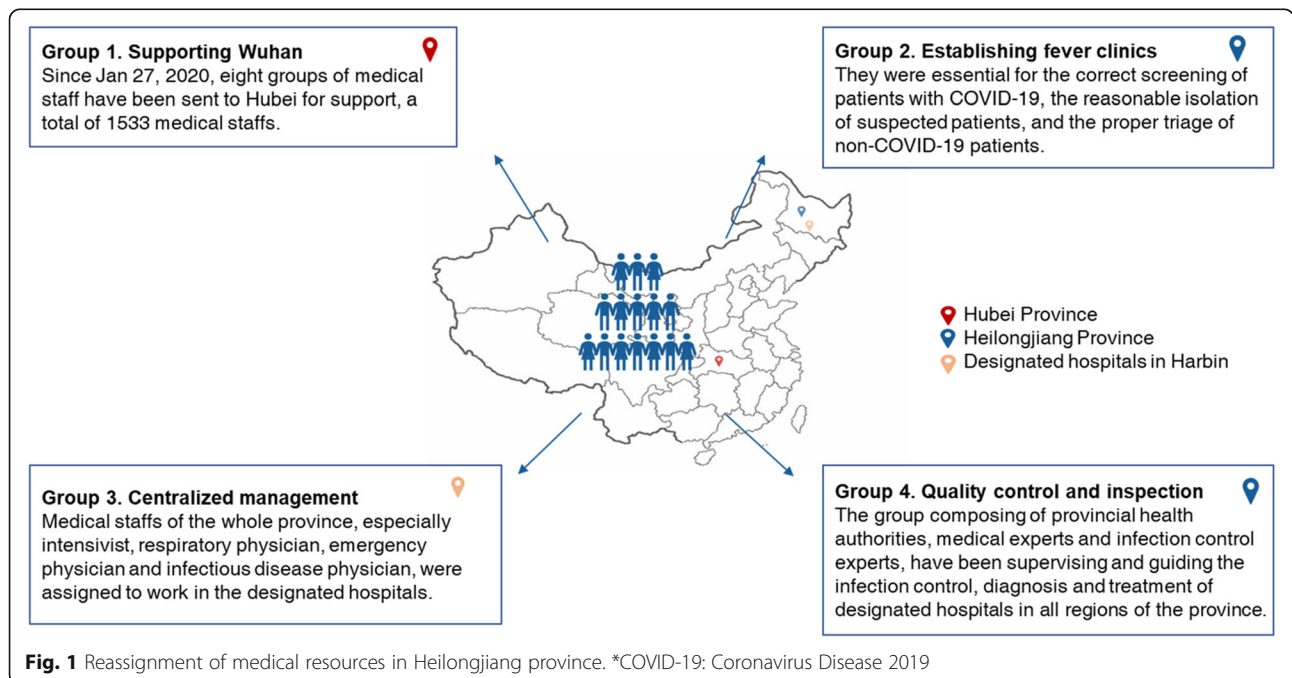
Group 1. Supporting Wuhan
Since Jan 27, 2020, eight groups of medical staff have been sent to Hubei for support, a total of 1533 medical staffs.

Group 2. Establishing fever clinics
They were essential for the correct screening of patients with COVID-19, the reasonable isolation of suspected patients, and the proper triage of non-COVID-19 patients.

Hubei Province
Heilongjiang Province
Designated hospitals in Harbin

Group 3. Centralized management
Medical staffs of the whole province, especially intensivist, respiratory physician, emergency physician and infectious disease physician, were assigned to work in the designated hospitals.

Group 4. Quality control and inspection
The group composing of provincial health authorities, medical experts and infection control experts, have been supervising and guiding the infection control, diagnosis and treatment of designated hospitals in all regions of the province.

Fig. 1 Reassignment of medical resources in Heilongjiang province. *COVID-19: Coronavirus Disease 2019